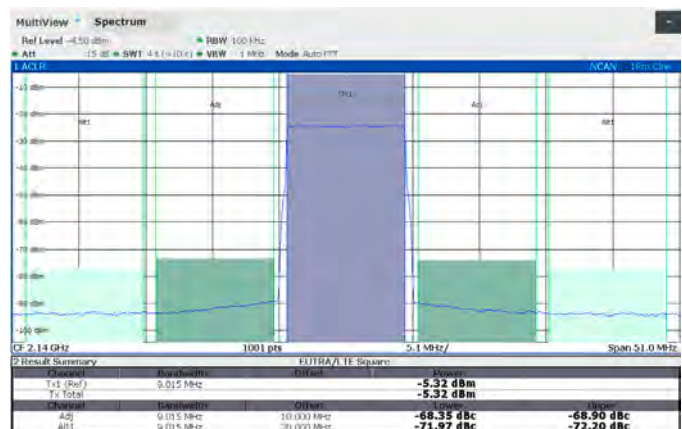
MultiView Spectrum

Ref Level -4.50 dBm ● RBW 100 kHz
● Att 15 dB ● SWT 4 s (~10x) ● VBW 1 MHz Mode Auto FFT

1 ACLR NCAN 1Rm Clrw

-10 dBm
-20 dBm
-30 dBm
-40 dBm
-50 dBm
-60 dBm
-70 dBm
-80 dBm
-90 dBm
-100 dBm

Alt1 Adj Tx1 Adj Alt1

CF 2.14 GHz 1001 pts 5.1 MHz/ Span 51.0 MHz

2 Result Summary EUTRA/LTE Square

| Channel | Bandwidth | Offset | Power | |
|---|---|---|---|---|
| Tx1 (Ref) | 9.015 MHz | | -5.32 dBm | |
| Tx Total | | | -5.32 dBm | |
| Channel | Bandwidth | Offset | Lower | Upper |
| Adj | 9.015 MHz | 10.000 MHz | -68.35 dBc | -68.90 dBc |
| Alt1 | 9.015 MHz | 20.000 MHz | -71.97 dBc | -72.20 dBc |